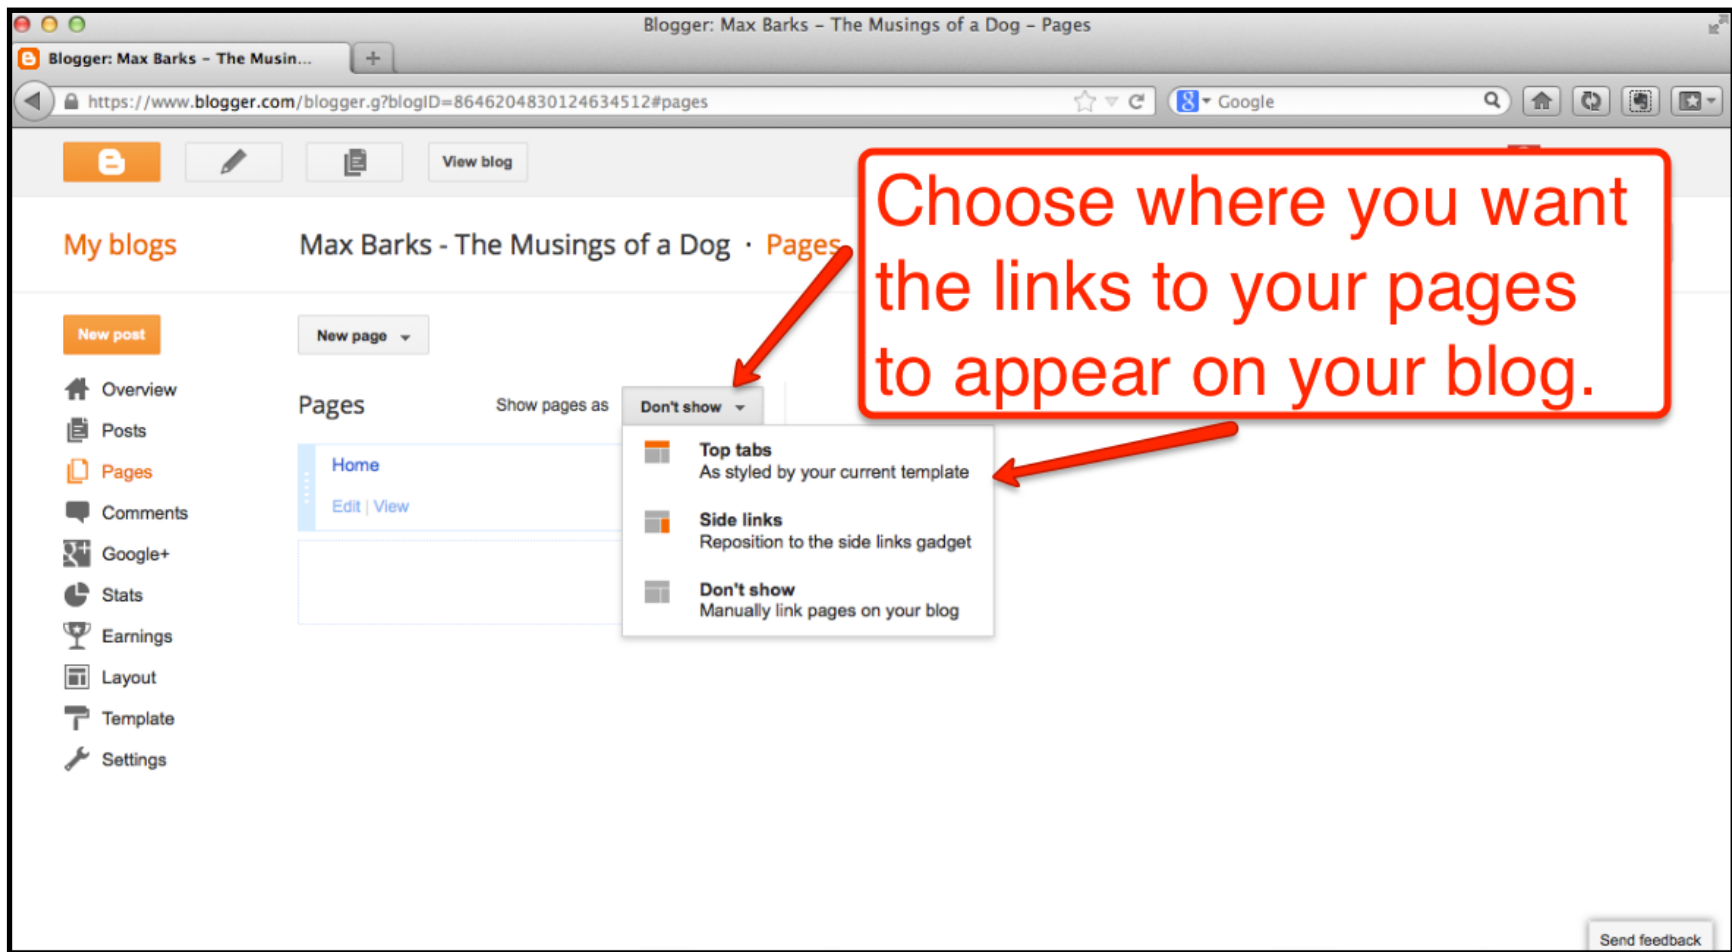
Blogger: Max Barks – The Musings of a Dog – Pages

Blogger: Max Barks – The Musin...

https://www.blogger.com/blogger.g?blogID=8646204830124634512#pages

Google

View blog

Choose where you want the links to your pages to appear on your blog.

My blogs

Max Barks - The Musings of a Dog · Pages

New post

New page

Overview

Posts

Pages

Comments

Google+

Stats

Earnings

Layout

Template

Settings

Pages

Show pages as

Don't show

Home

Edit | View

Top tabs
As styled by your current template

Side links
Reposition to the side links gadget

Don't show
Manually link pages on your blog

Send feedback